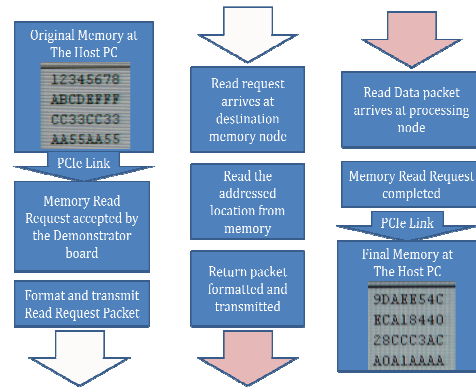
Original Memory at The Host PC

12345678
ABCDEFFF
CC33CC33
AA55AA55

PCIe Link

Memory Read Request accepted by the Demonstrator board

Format and transmit Read Request Packet

Read request arrives at destination memory node

Read the addressed location from memory

Return packet formatted and transmitted

Read Data packet arrives at processing node

Memory Read Request completed

PCIe Link

Final Memory at The Host PC

9DAEE54C
ECA18440
28CCC3AC
A0A1AAAA